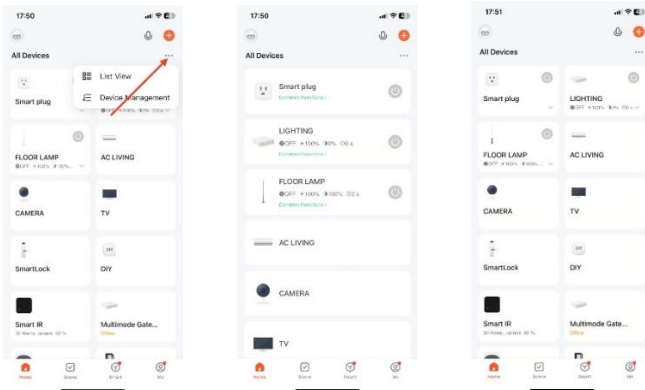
17:50

All Devices

List View

Device Management

Smart plug

FLOOR LAMP

AC LIVING

CAMERA

TV

SmartLock

DIY

Smart IR

Multimode Gate...

Home Scene Smart Me

17:50

All Devices

Smart plug

Common Functions

LIGHTING

OFF 100% 0% 0 s

Common Functions

FLOOR LAMP

OFF 100% 100% 0 s

Common Functions

AC LIVING

CAMERA

TV

Home Scene Smart Me

17:51

All Devices

Smart plug

LIGHTING

FLOOR LAMP

AC LIVING

CAMERA

TV

SmartLock

DIY

Smart IR

Multimode Gate...

Offline

Home Scene Smart Me